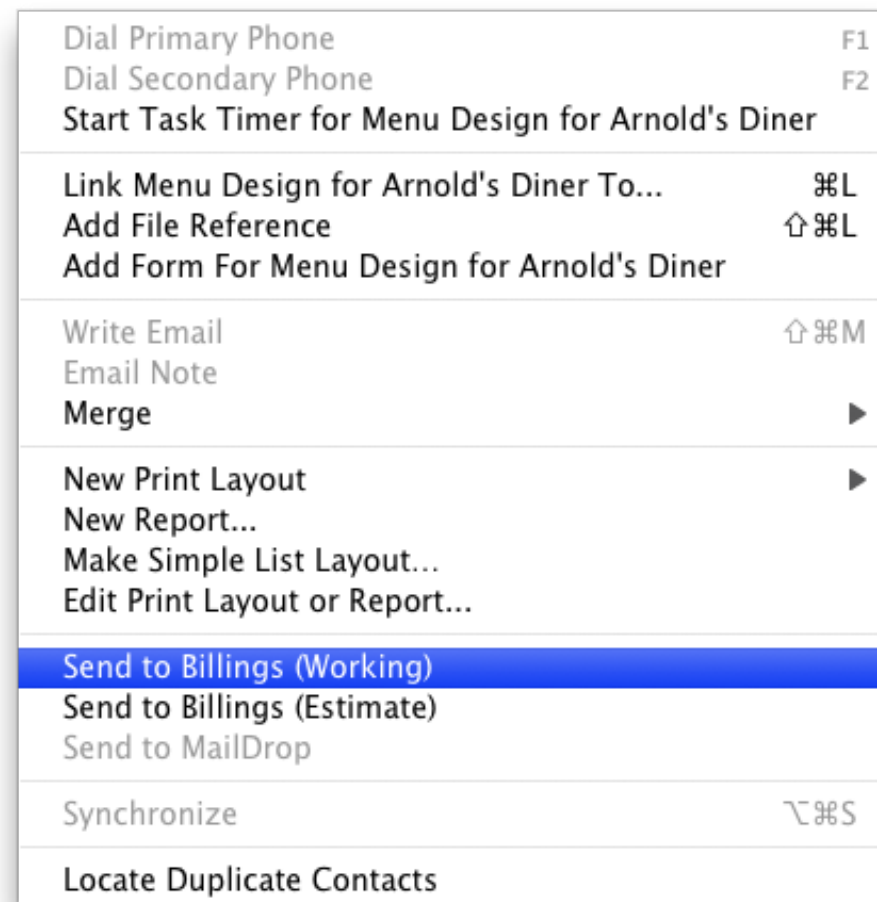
Dial Primary Phone F1
Dial Secondary Phone F2
Start Task Timer for Menu Design for Arnold's Diner

Link Menu Design for Arnold's Diner To... ⌘L
Add File Reference ⇧⌘L
Add Form For Menu Design for Arnold's Diner

Write Email ⇧⌘M
Email Note
Merge ▶

New Print Layout ▶
New Report...
Make Simple List Layout...
Edit Print Layout or Report...

Send to Billings (Working)
Send to Billings (Estimate)
Send to MailDrop

Synchronize ⌥⌘S

Locate Duplicate Contacts